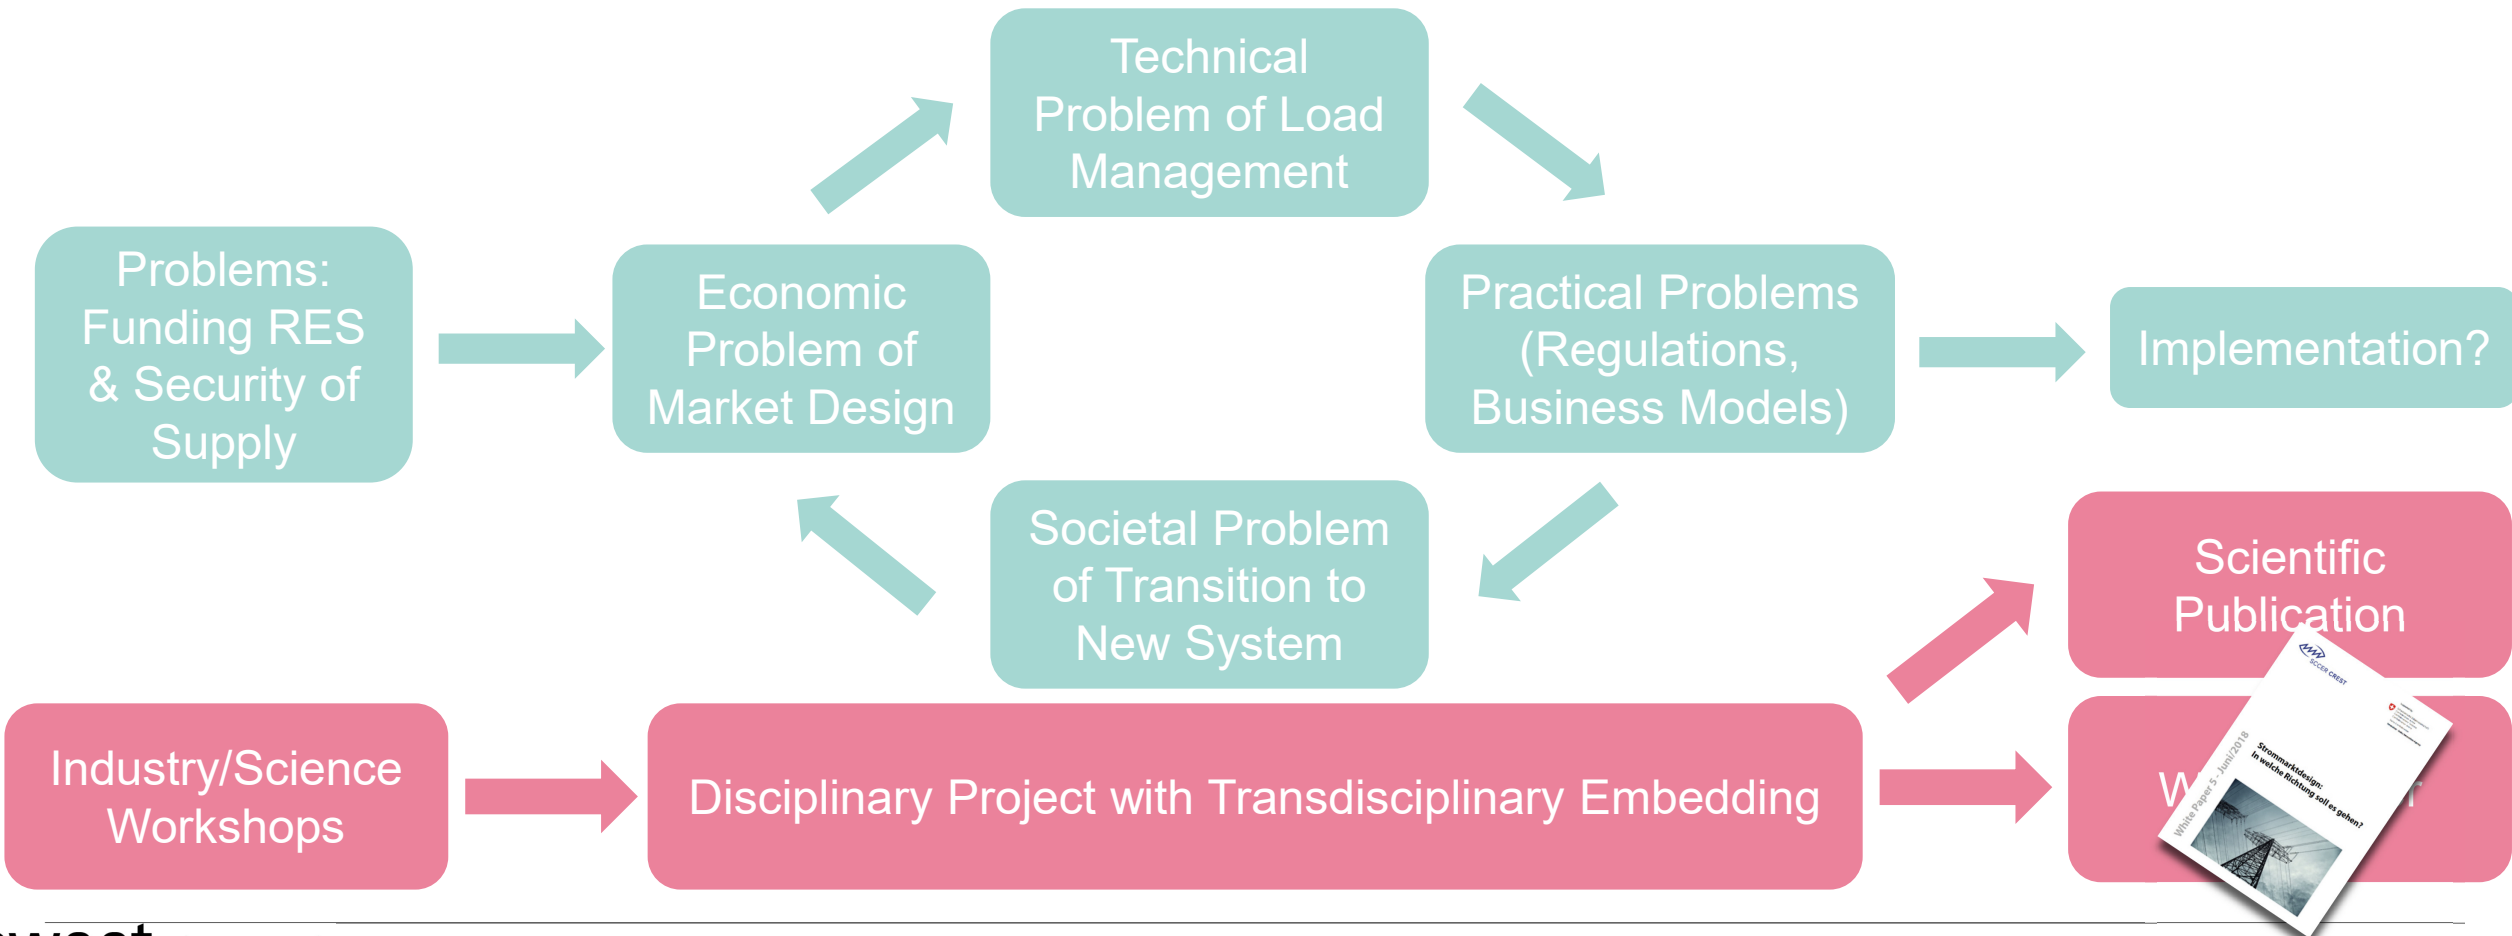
Technical Problem of Load Management

Problems: Funding RES & Security of Supply

Economic Problem of Market Design

Practical Problems (Regulations, Business Models)

Implementation?

Societal Problem of Transition to New System

Scientific Publication

Industry/Science Workshops

Disciplinary Project with Transdisciplinary Embedding

W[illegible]

SCCER CREST

White Paper 5 - Juni/2018

Strommarktdesign: In welche Richtung soll es gehen?